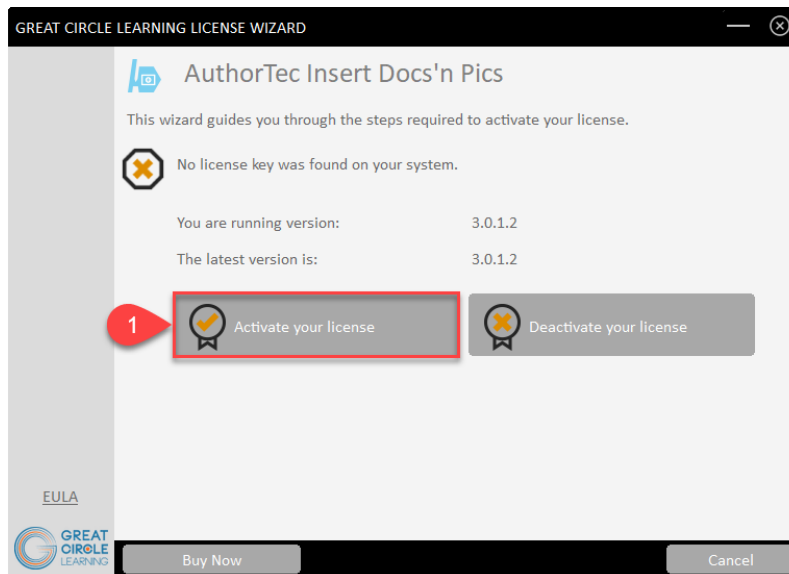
GREAT CIRCLE LEARNING LICENSE WIZARD

AuthorTec Insert Docs'n Pics

This wizard guides you through the steps required to activate your license.

No license key was found on your system.

You are running version: 3.0.1.2

The latest version is: 3.0.1.2

1

Activate your license

Deactivate your license

EULA

GREAT CIRCLE LEARNING

Buy Now

Cancel